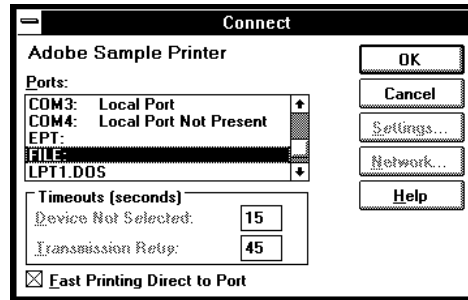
Connect

Adobe Sample Printer

Ports:

COM3: Local Port
COM4: Local Port Not Present
EPT:
FILE:
LPT1.DOS

Timeouts (seconds)

Device Not Selected: 15

Transmission Retry: 45

☒ Fast Printing Direct to Port

OK

Cancel

Settings...

Network...

Help